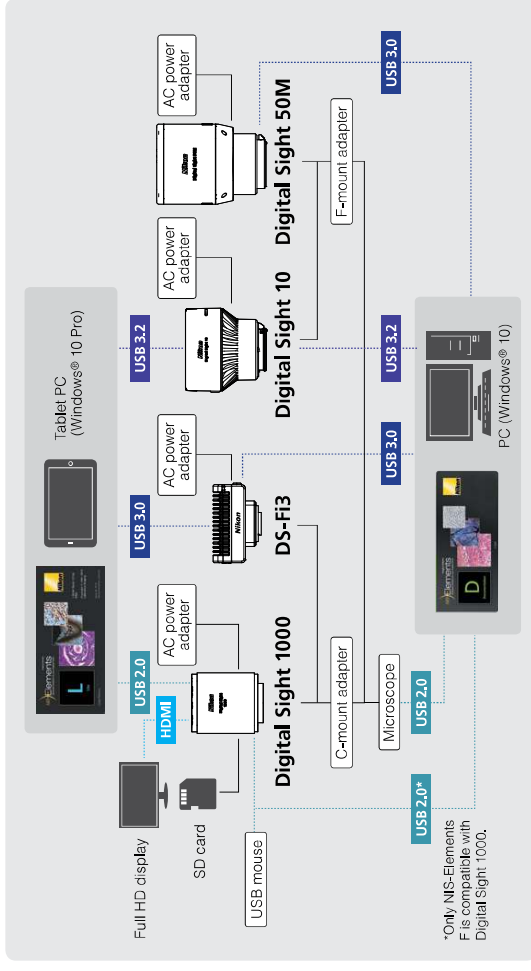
AC power adapter

USB 3.0

Digital Sight 50M

F-mount adapter

AC power adapter

Digital Sight 10

Tablet PC (Windows® 10 Pro)

USB 3.2

USB 3.2

AC power adapter

USB 3.0

DS-Fi3

USB 3.0

PC (Windows® 10)

AC power adapter

USB 2.0

HDMI

Digital Sight 1000

C-mount adapter

Microscope

USB 2.0

Full HD display

SD card

USB mouse

USB 2.0*

*Only NIS-Elements F is compatible with Digital Sight 1000.